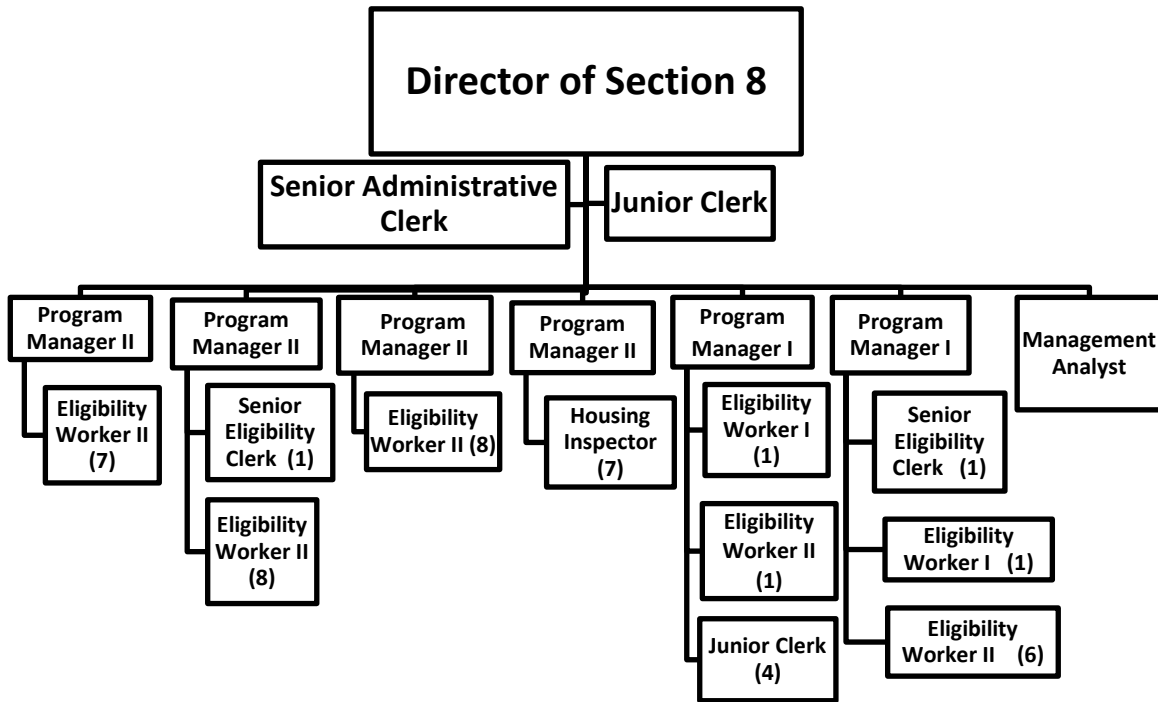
Director of Section 8

Senior Administrative Clerk

Junior Clerk

Program Manager II

Eligibility Worker II (7)

Program Manager II

Senior Eligibility Clerk (1)

Eligibility Worker II (8)

Program Manager II

Eligibility Worker II (8)

Program Manager II

Housing Inspector (7)

Program Manager I

Eligibility Worker I (1)

Eligibility Worker II (1)

Junior Clerk (4)

Program Manager I

Senior Eligibility Clerk (1)

Eligibility Worker I (1)

Eligibility Worker II (6)

Management Analyst